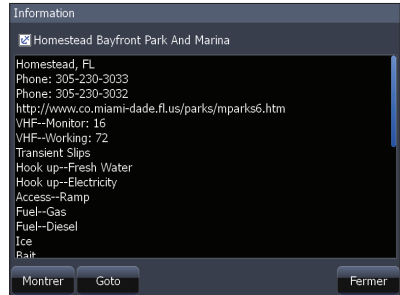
Information

Homestead Bayfront Park And Marina

Homestead, FL
Phone: 305-230-3033
Phone: 305-230-3032
http://www.co.miami-dade.fl.us/parks/mparks6.htm
VHF--Monitor: 16
VHF--Working: 72
Transient Slips
Hook up--Fresh Water
Hook up--Electricity
Access--Ramp
Fuel--Gas
Fuel--Diesel
Ice
Bait

Montrer
Goto
Fermer